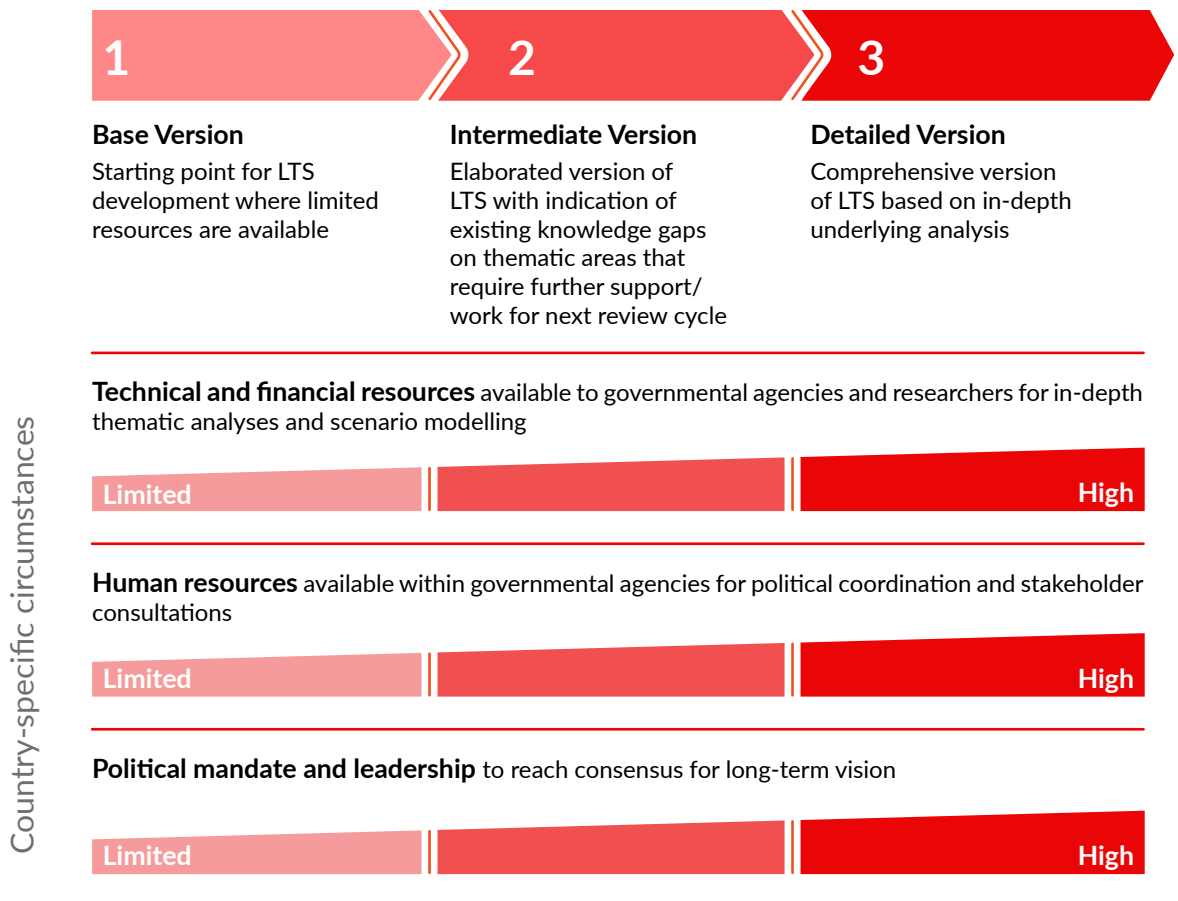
1

2

3

Base Version
Starting point for LTS development where limited resources are available

Intermediate Version
Elaborated version of LTS with indication of existing knowledge gaps on thematic areas that require further support/ work for next review cycle

Detailed Version
Comprehensive version of LTS based on in-depth underlying analysis

Country-specific circumstances

Technical and financial resources available to governmental agencies and researchers for in-depth thematic analyses and scenario modelling

Limited

High

Human resources available within governmental agencies for political coordination and stakeholder consultations

Limited

High

Political mandate and leadership to reach consensus for long-term vision

Limited

High